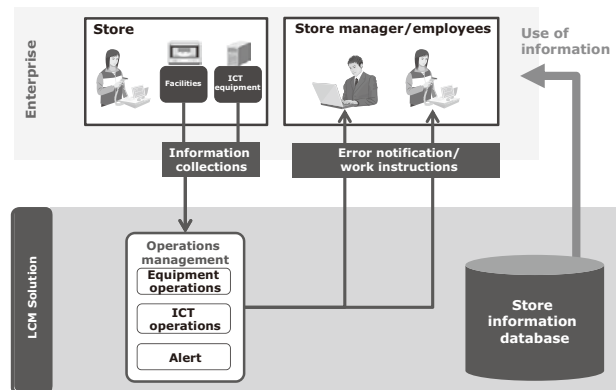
Enterprise

Store

Facilities

ICT equipment

Store manager/employees

Use of information

Information collections

Error notification/ work instructions

LCM Solution

Operations management

Equipment operations

ICT operations

Alert

Store information database